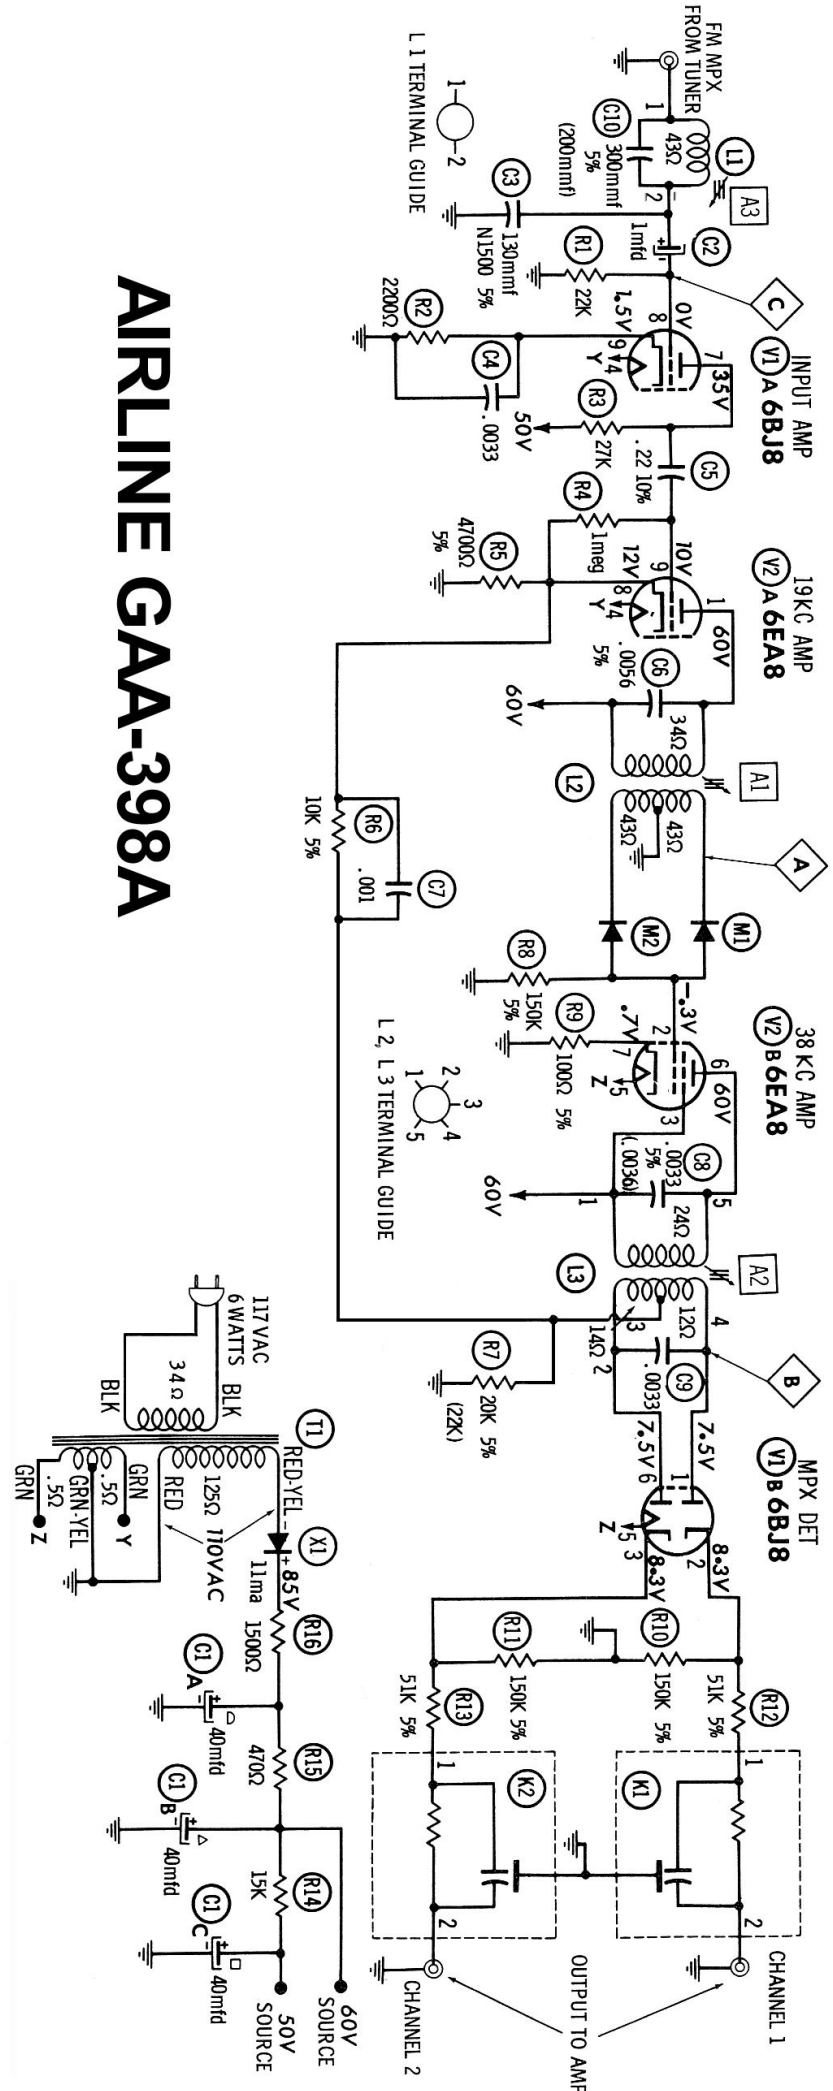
AIRLINE GAA-398A

FM MPX FROM TUNER
L 1 TERMINAL GUIDE
1
2
C10
300mmf 5% (200mmf)
L1
43Ω
A3
C3
130mmf N1500 5%
C2
1mfd
R1
22K
C
INPUT AMP
V1 A 6BJ8
0V
1.5V
8
9
7
35V
Y
R2
2200Ω
C4
.0033
R3
27K
50V
C5
.22 10%
R4
1meg
R5
4700Ω 5%
19KC AMP
V2 A 6EA8
10V
12V
9
8
1
60V
Y
C6
.0056 5%
60V
34Ω
L2
A1
43Ω
43Ω
A
R6
10K 5%
C7
.001
M2
M1
R8
150K 5%
R9
100Ω 5%
38 KC AMP
V2 B 6EA8
-.3V
.7V
2
7
6
60V
5
3
Z
L 2, L 3 TERMINAL GUIDE
1
2
3
4
5
C8
.0033 5% (.0036)
60V
1
5
24Ω
L3
A2
4
12Ω
3
14Ω 2
B
C9
.0033
R7
20K 5% (22K)
MPX DET
V1 B 6BJ8
7.5V
7.5V
6
1
2
5
3
Z
8.3V
8.3V
R10
150K 5%
R11
150K 5%
R12
51K 5%
R13
51K 5%
K1
K2
1
2
1
2
CHANNEL 1
CHANNEL 2
OUTPUT TO AMP
117VAC 6WATTS
34 Ω
BLK
BLK
T1
RED-YEL
125Ω 110VAC
RED
GRN
.5Ω
Y
GRN-YEL
.5Ω
GRN
Z
X1
11ma
+85V
R16
1500Ω
C1 A
40mfd
R15
470Ω
C1 B
40mfd
R14
15K
C1 C
40mfd
50V SOURCE
60V SOURCE